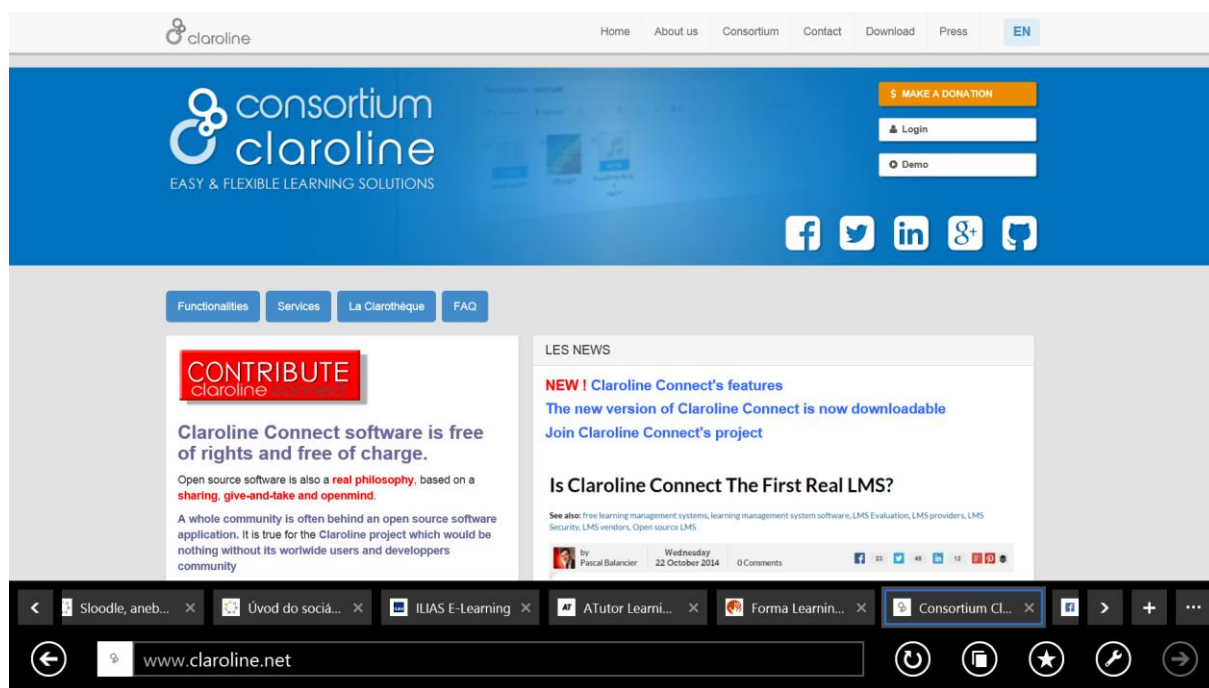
claroline

Home About us Consortium Contact Download Press EN

consortium claroline
EASY & FLEXIBLE LEARNING SOLUTIONS

$ MAKE A DONATION
Login
Demo

Functionalities Services La Clarothèque FAQ

CONTRIBUTE
claroline connect

Claroline Connect software is free of rights and free of charge.

Open source software is also a real philosophy, based on a sharing, give-and-take and openmind.

A whole community is often behind an open source software application. It is true for the Claroline project which would be nothing without its worlwide users and developpers community

LES NEWS

NEW ! Claroline Connect's features
The new version of Claroline Connect is now downloadable
Join Claroline Connect's project

Is Claroline Connect The First Real LMS?

See also: free learning management systems, learning management system software, LMS Evaluation, LMS providers, LMS Security, LMS vendors, Open source LMS

by Pascal Balancier Wednesday 22 October 2014 0 Comments

Sloodle, aneb... Úvod do soció... ILIAS E-Learning ATutor Learni... Forma Learnin... Consortium Cl...

www.claroline.net